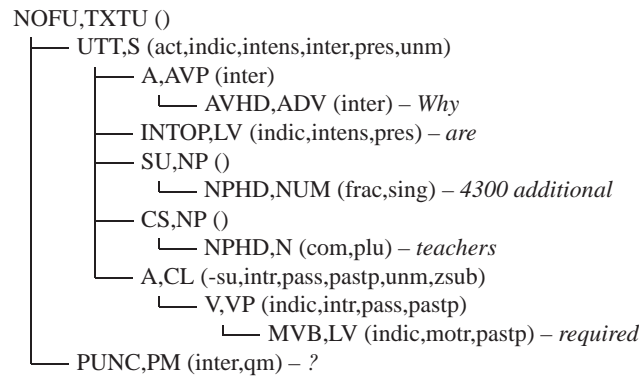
NOFU,TXTU ()
UTT,S (act,indic,intens,inter,pres,unm)
A,AVP (inter)
AVHD,ADV (inter) – *Why*
INTOP,LV (indic,intens,pres) – *are*
SU,NP ()
NPHD,NUM (frac,sing) – *4300 additional*
CS,NP ()
NPHD,N (com,plu) – *teachers*
A,CL (-su,intr,pass,pastp,unm,zsub)
V,VP (indic,intr,pass,pastp)
MVB,LV (indic,motr,pastp) – *required*
PUNC,PM (inter,qm) – *?*